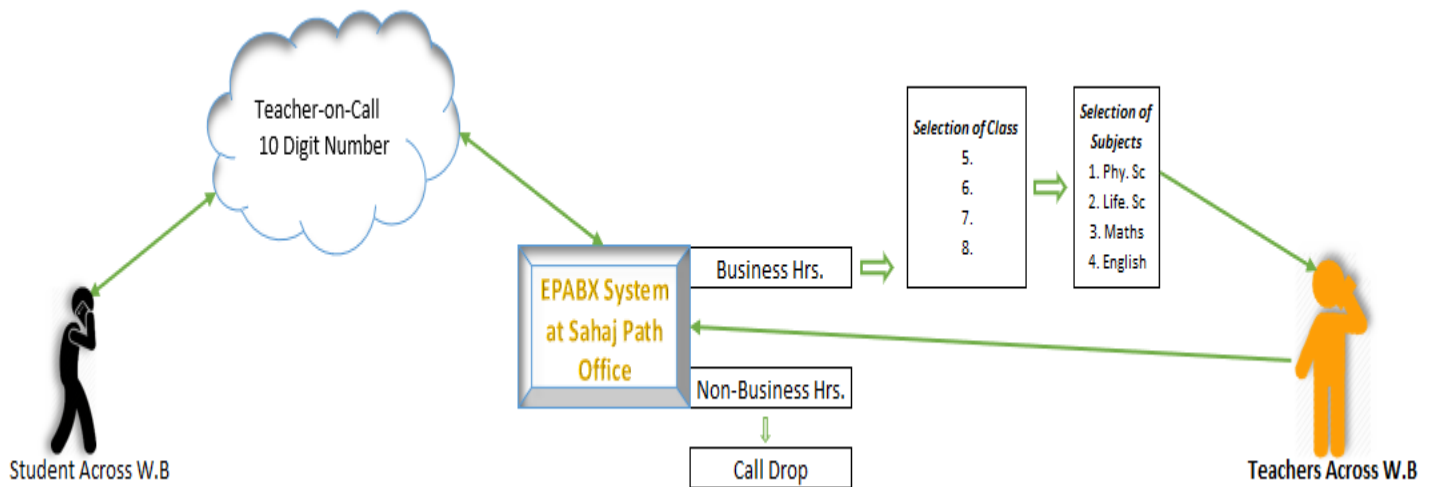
Teacher-on-Call
10 Digit Number

Selection of Class
5.
6.
7.
8.

Selection of Subjects
1. Phy. Sc
2. Life. Sc
3. Maths
4. English

EPABX System at Sahaj Path Office

Business Hrs.

Non-Business Hrs.

Call Drop

Student Across W.B

Teachers Across W.B